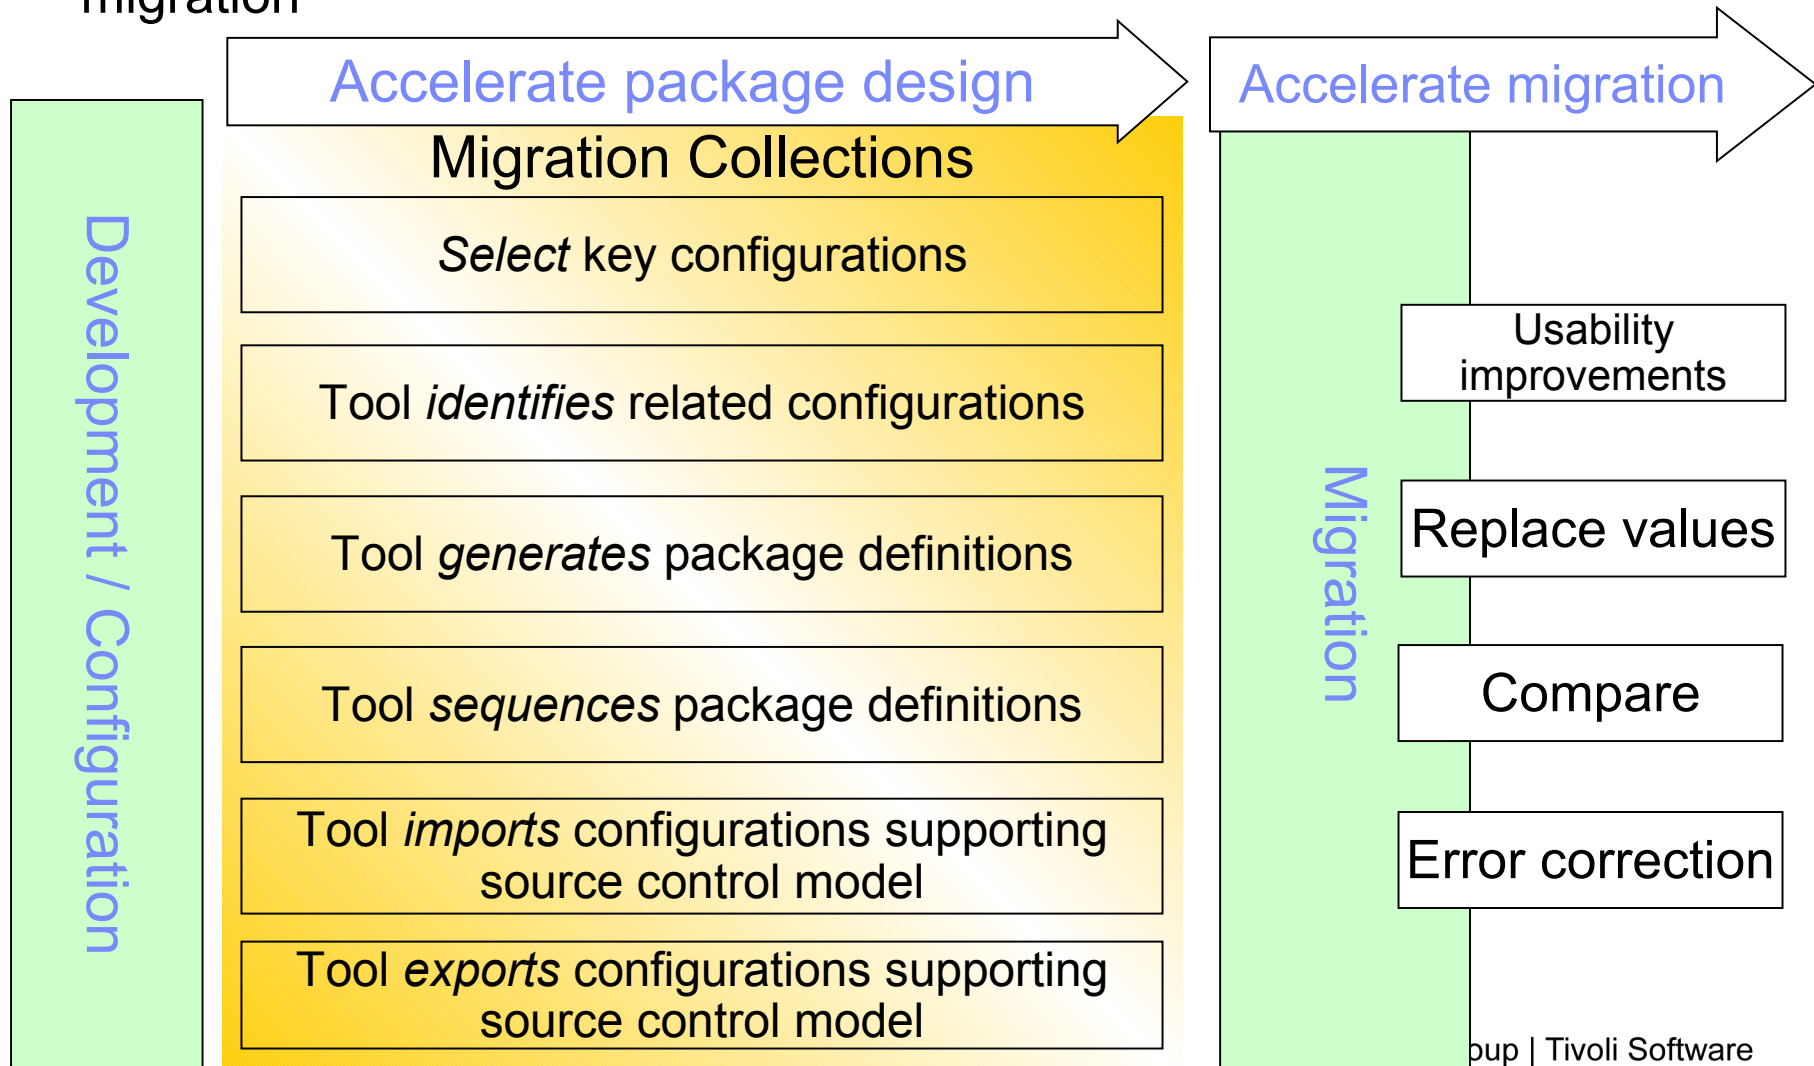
migration

Accelerate package design

Accelerate migration

Development / Configuration

Migration Collections

*Select* key configurations

Tool *identifies* related configurations

Tool *generates* package definitions

Tool *sequences* package definitions

Tool *imports* configurations supporting source control model

Tool *exports* configurations supporting source control model

Migration

Usability improvements

Replace values

Compare

Error correction

oup | Tivoli Software